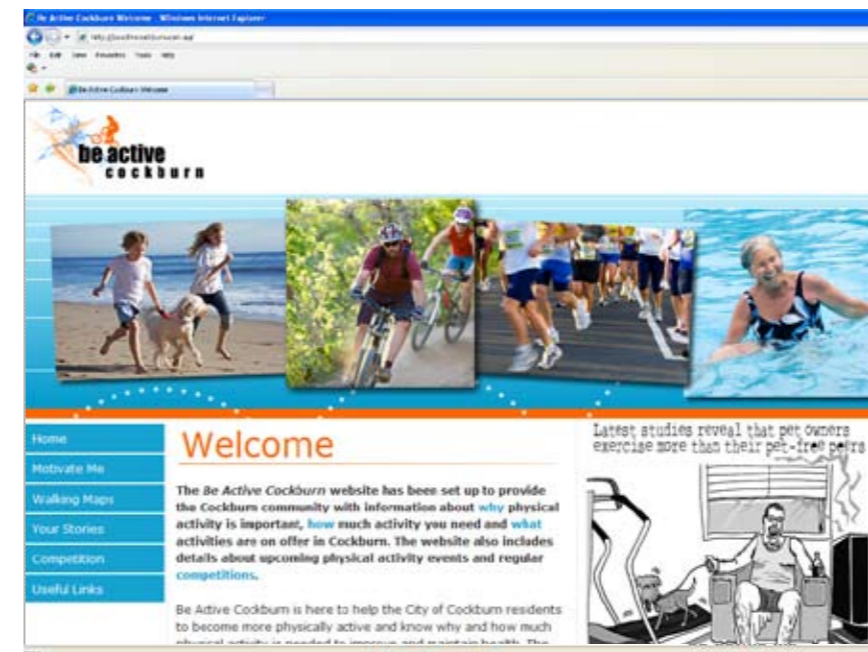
Be Active Cockburn Welcome - Windows Internet Explorer

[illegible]

File Edit View Favorites Tools Help

Be Active Cockburn Welcome

be active cockburn

Home
Motivate Me
Walking Maps
Your Stories
Competition
Useful Links

Welcome

The *Be Active Cockburn* website has beee set up to provide the Cockburn community with information about why physical activity is important, how much activity you need and what activities are on offer in Cockburn. The website also includes details about upcoming physical activity events and regular competitions.

Be Active Cockburn is here to help the City of Cockburn residents to become more physically active and know why and how much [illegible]

Latest studies reveal that pet owners exercise more than their pet-free peers